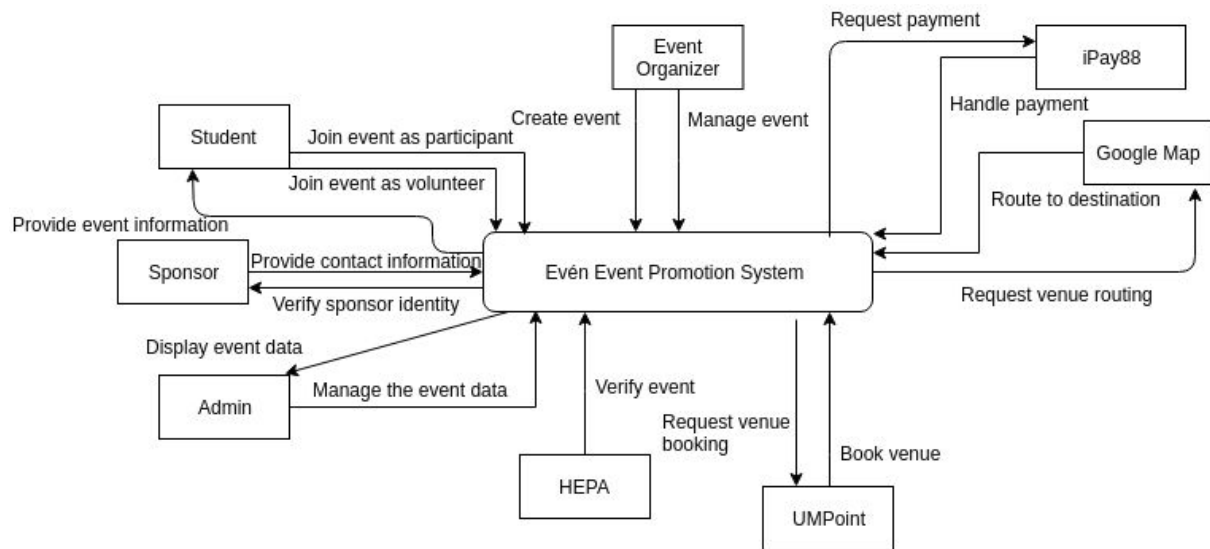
Request payment

Event Organizer

iPay88

Handle payment

Create event

Manage event

Student

Join event as participant

Google Map

Join event as volunteer

Route to destination

Provide event information

Sponsor

Provide contact information

Evén Event Promotion System

Verify sponsor identity

Request venue routing

Display event data

Admin

Manage the event data

Verify event

Request venue booking

Book venue

HEPA

UMPoint